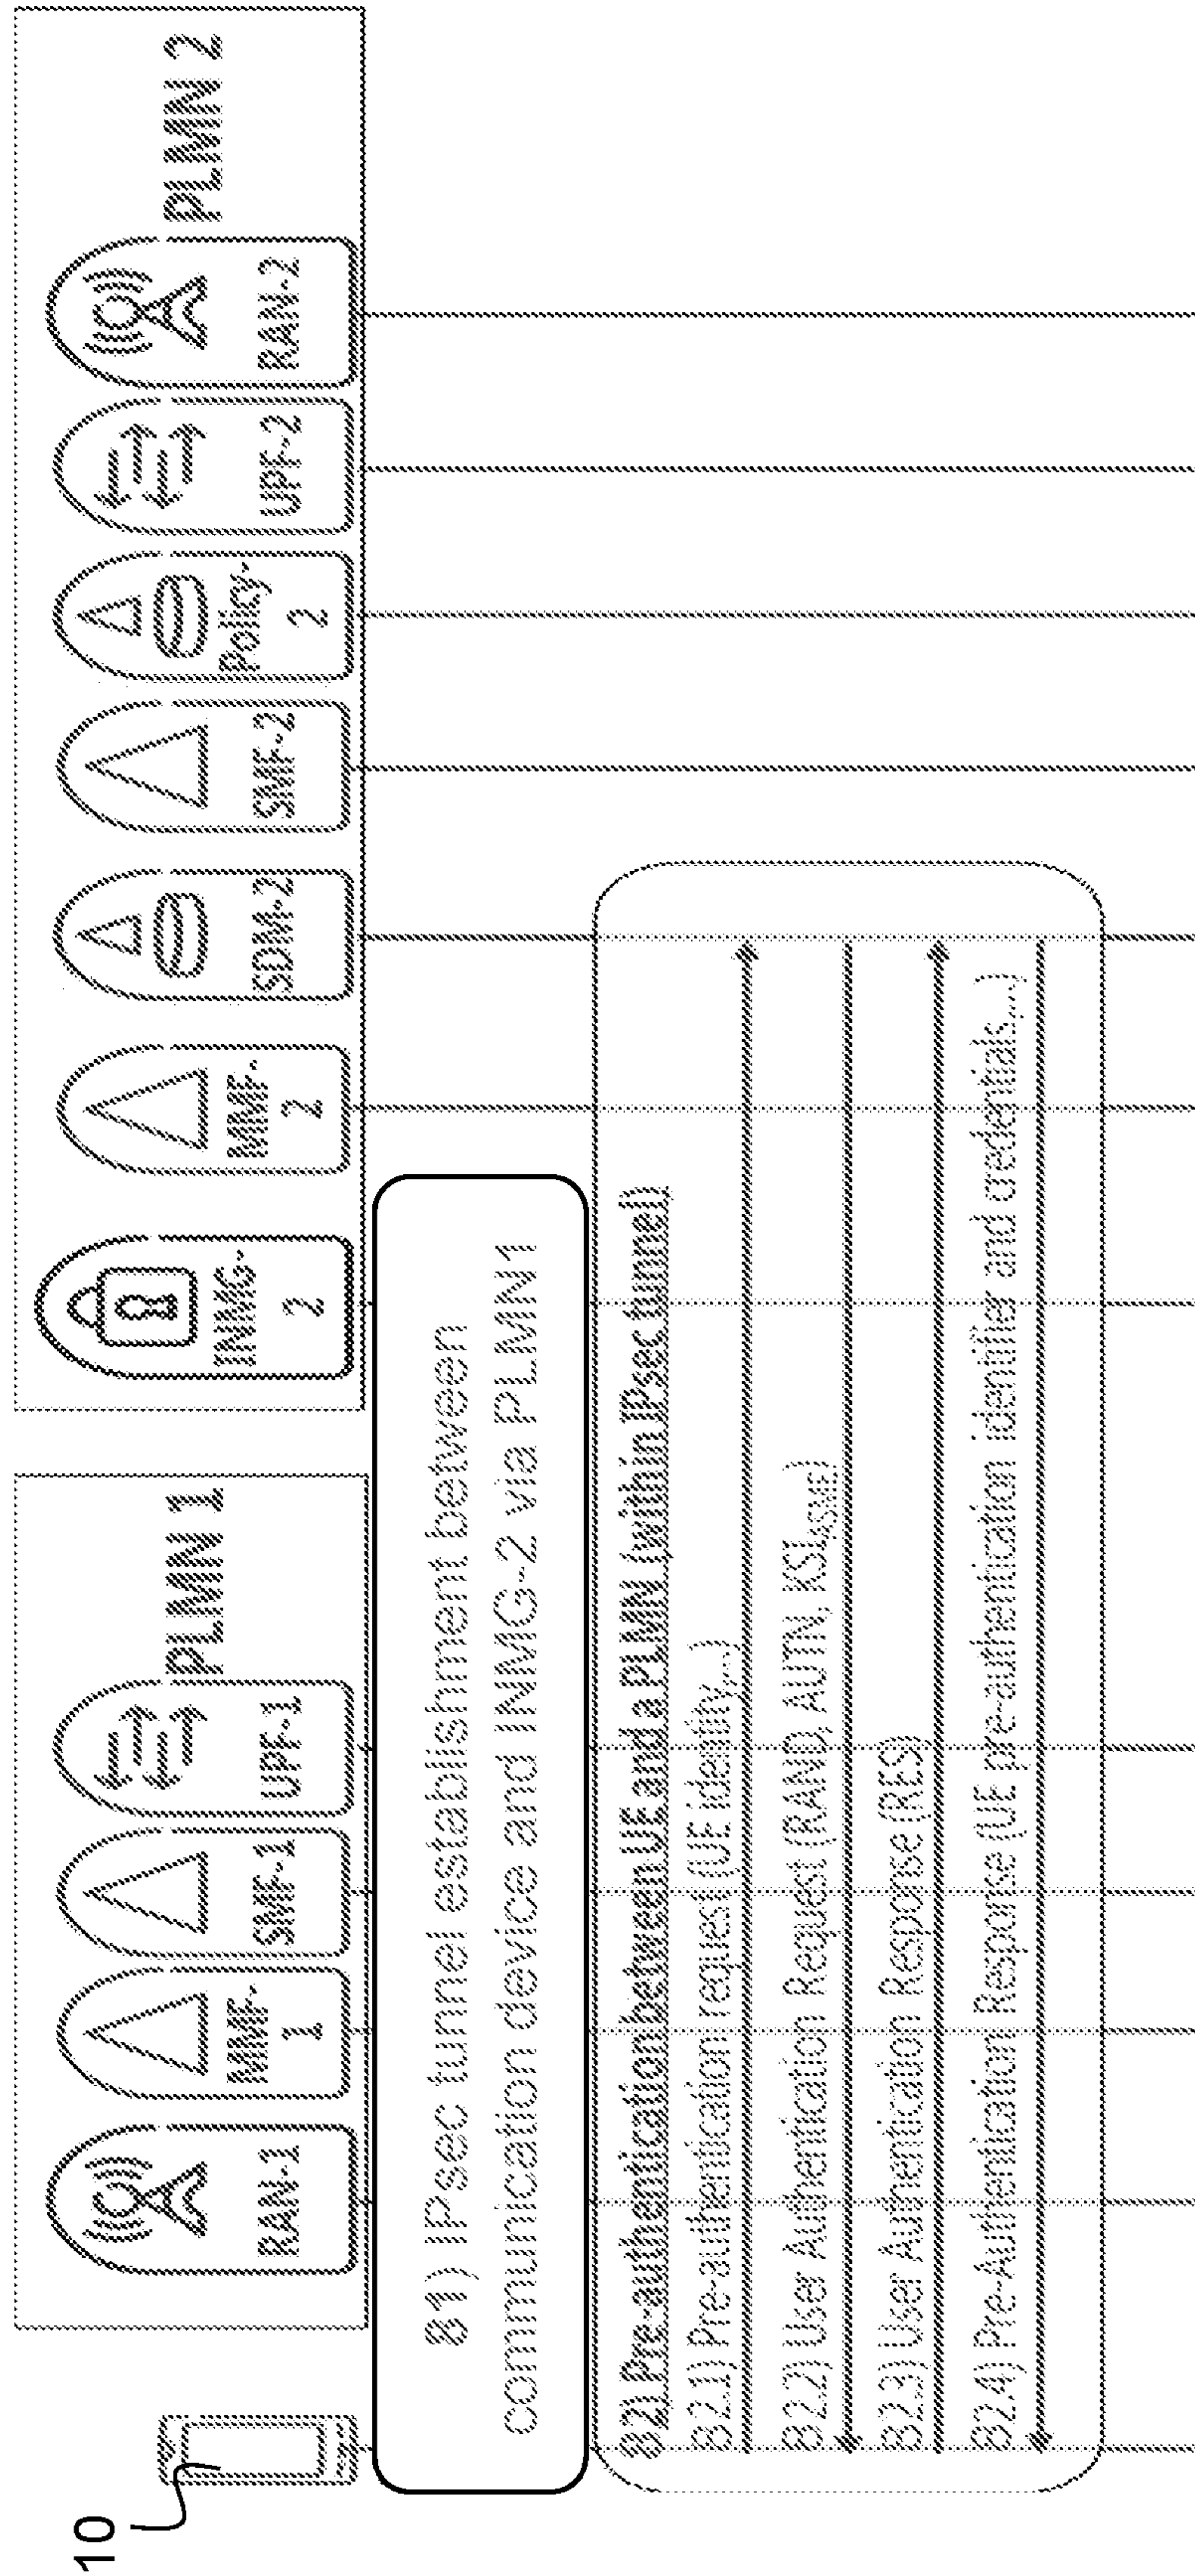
10

RAN-1

AMF-1

SMF-1

UPF-1

PLMN 1

INMG-2

AMF-2

SDM-2

SMF-2

Policy-2

UPF-2

RAN-2

PLMN 2

81) IPsec tunnel establishment between communication device and INMG-2 via PLMN 1

82) Pre-authentication between UE and a PLMN (within IPsec tunnel)

82.1) Pre-authentication request (UE identity,...)

82.2) User Authentication Request (RAND, AUTN, $KSI_{ASME}$)

82.3) User Authentication Response (RES)

82.4) Pre-Authentication Response (UE pre-authentication identifier and credentials,...)